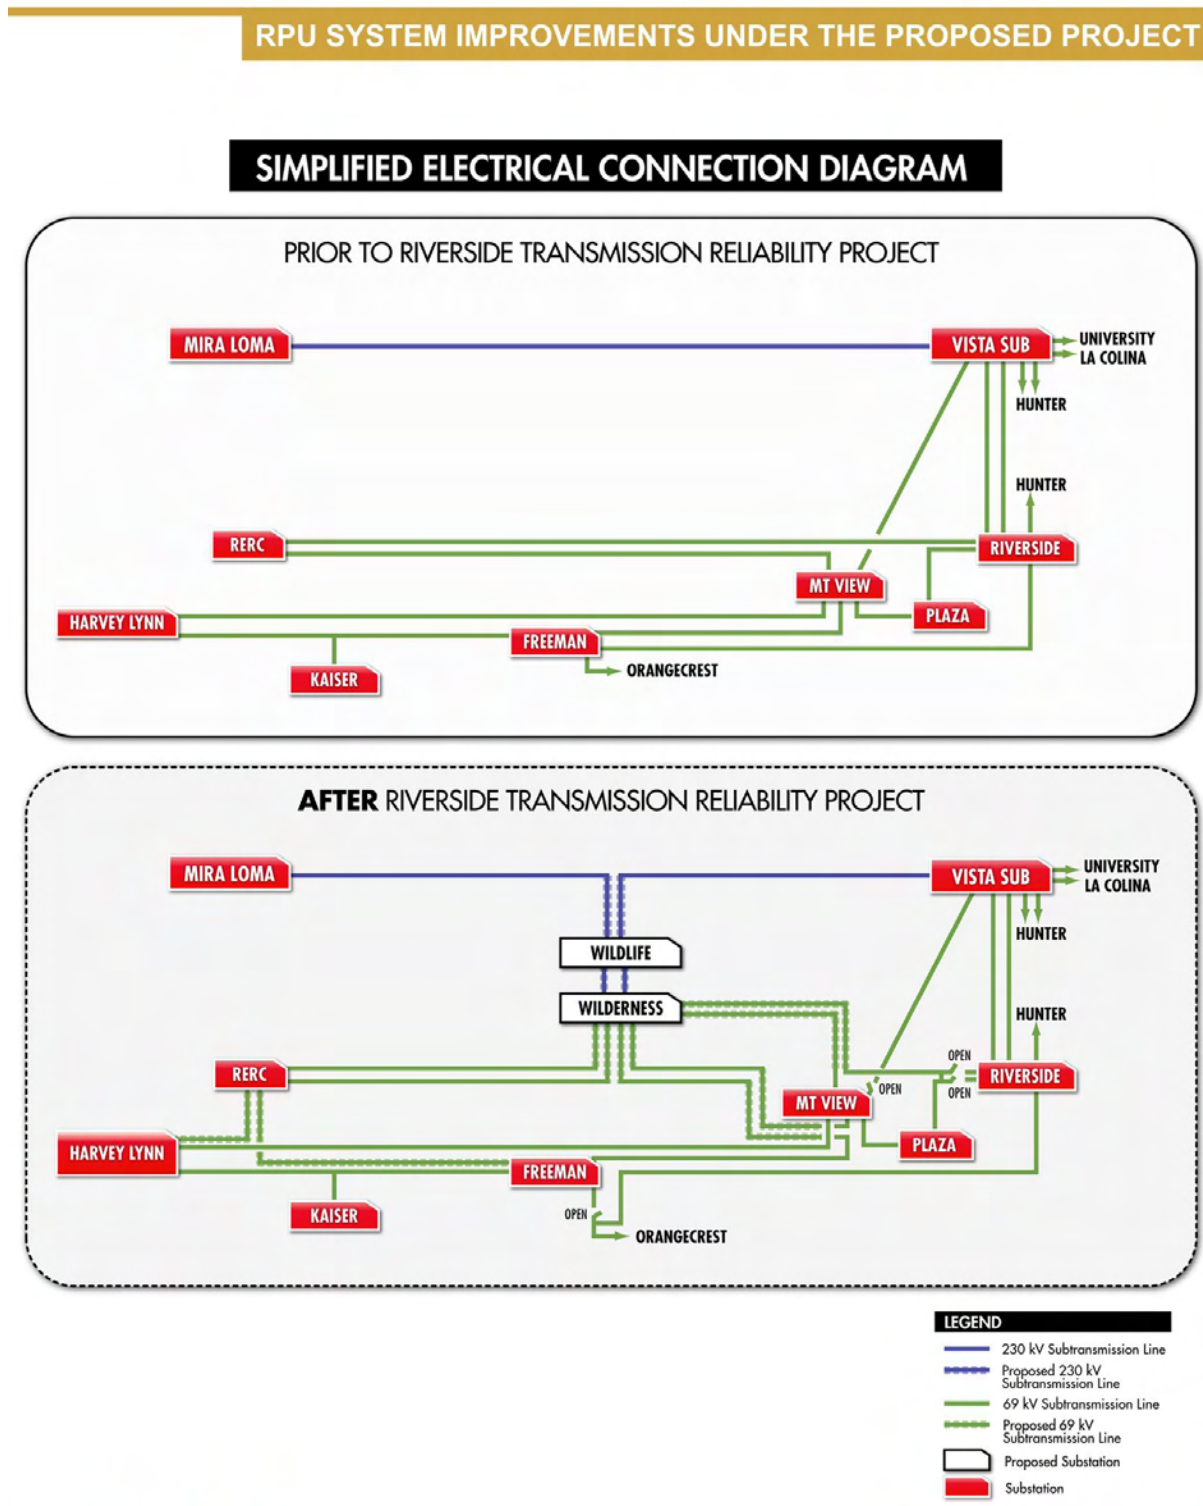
RPU SYSTEM IMPROVEMENTS UNDER THE PROPOSED PROJECT

SIMPLIFIED ELECTRICAL CONNECTION DIAGRAM

PRIOR TO RIVERSIDE TRANSMISSION RELIABILITY PROJECT

MIRA LOMA
VISTA SUB
UNIVERSITY
LA COLINA
HUNTER
HUNTER
RERC
RIVERSIDE
MT VIEW
PLAZA
HARVEY LYNN
FREEMAN
ORANGECREST
KAISER

AFTER RIVERSIDE TRANSMISSION RELIABILITY PROJECT

MIRA LOMA
VISTA SUB
UNIVERSITY
LA COLINA
HUNTER
WILDLIFE
WILDERNESS
HUNTER
OPEN
RERC
OPEN
RIVERSIDE
OPEN
MT VIEW
PLAZA
HARVEY LYNN
FREEMAN
KAISER
OPEN
ORANGECREST

LEGEND
230 kV Subtransmission Line
Proposed 230 kV Subtransmission Line
69 kV Subtransmission Line
Proposed 69 kV Subtransmission Line
Proposed Substation
Substation